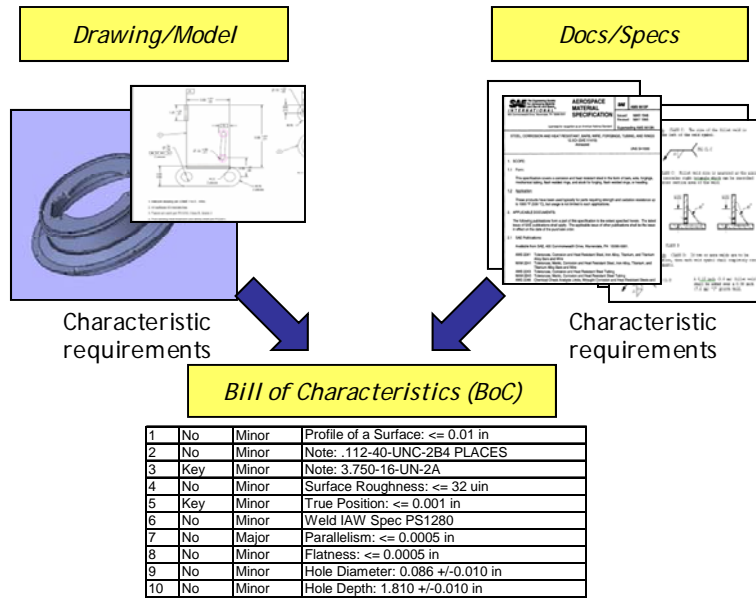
Drawing/Model

Docs/Specs

SAE INTERNATIONAL

AEROSPACE MATERIAL SPECIFICATION

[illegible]

Characteristic requirements

Characteristic requirements

Bill of Characteristics (BoC)

| 1 | No | Minor | Profile of a Surface: <= 0.01 in |
|---|---|---|---|
| 2 | No | Minor | Note: .112-40-UNC-2B4 PLACES |
| 3 | Key | Minor | Note: 3.750-16-UN-2A |
| 4 | No | Minor | Surface Roughness: <= 32 uin |
| 5 | Key | Minor | True Position: <= 0.001 in |
| 6 | No | Minor | Weld IAW Spec PS1280 |
| 7 | No | Major | Parallelism: <= 0.0005 in |
| 8 | No | Minor | Flatness: <= 0.0005 in |
| 9 | No | Minor | Hole Diameter: 0.086 +/-0.010 in |
| 10 | No | Minor | Hole Depth: 1.810 +/-0.010 in |